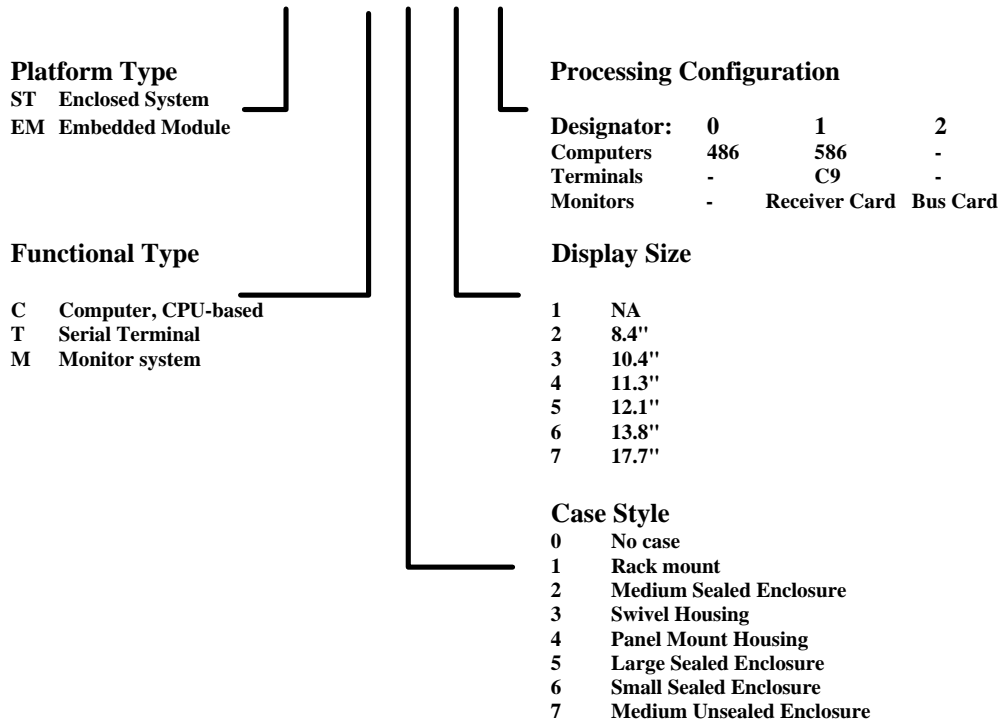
Platform Type
ST Enclosed System
EM Embedded Module

Functional Type
C Computer, CPU-based
T Serial Terminal
M Monitor system

Processing Configuration

| Designator: | 0 | 1 | 2 |
|---|---|---|---|
| Computers | 486 | 586 | - |
| Terminals | - | C9 | - |
| Monitors | - | Receiver Card | Bus Card |

Display Size
1 NA
2 8.4"
3 10.4"
4 11.3"
5 12.1"
6 13.8"
7 17.7"

Case Style
0 No case
1 Rack mount
2 Medium Sealed Enclosure
3 Swivel Housing
4 Panel Mount Housing
5 Large Sealed Enclosure
6 Small Sealed Enclosure
7 Medium Unsealed Enclosure